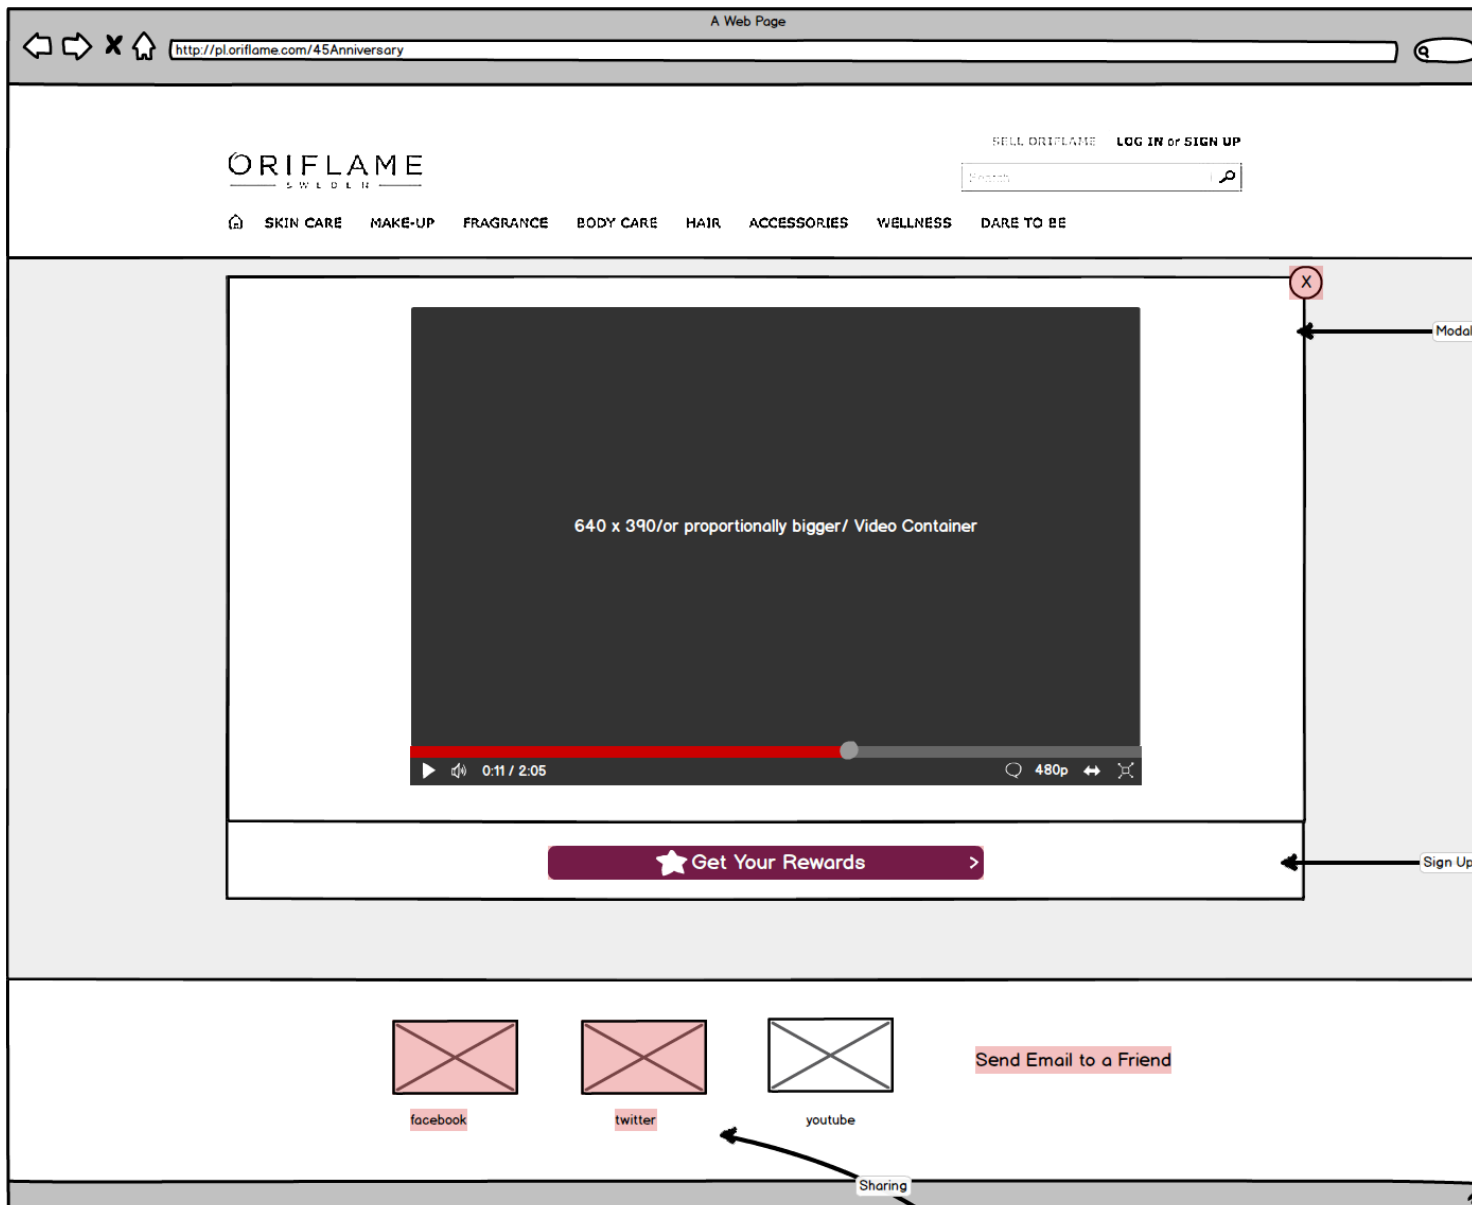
A Web Page

http://pl.oriflame.com/45Anniversary

ORIFLAME
SWEDEN

SELL ORIFLAME LOG IN or SIGN UP

Search

SKIN CARE MAKE-UP FRAGRANCE BODY CARE HAIR ACCESSORIES WELLNESS DARE TO BE

X

Modal

640 x 390/or proportionally bigger/ Video Container

0:11 / 2:05 480p

Get Your Rewards >

Sign Up

facebook twitter youtube

Send Email to a Friend

Sharing